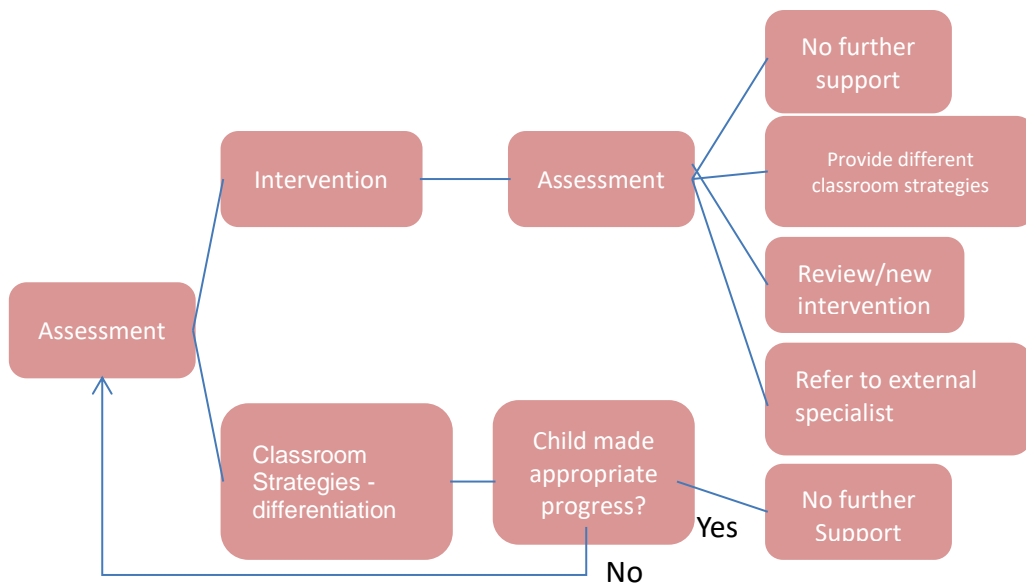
Assessment

Intervention

Assessment

No further support

Provide different classroom strategies

Review/new intervention

Refer to external specialist

Classroom Strategies - differentiation

Child made appropriate progress?

Yes

No further Support

No